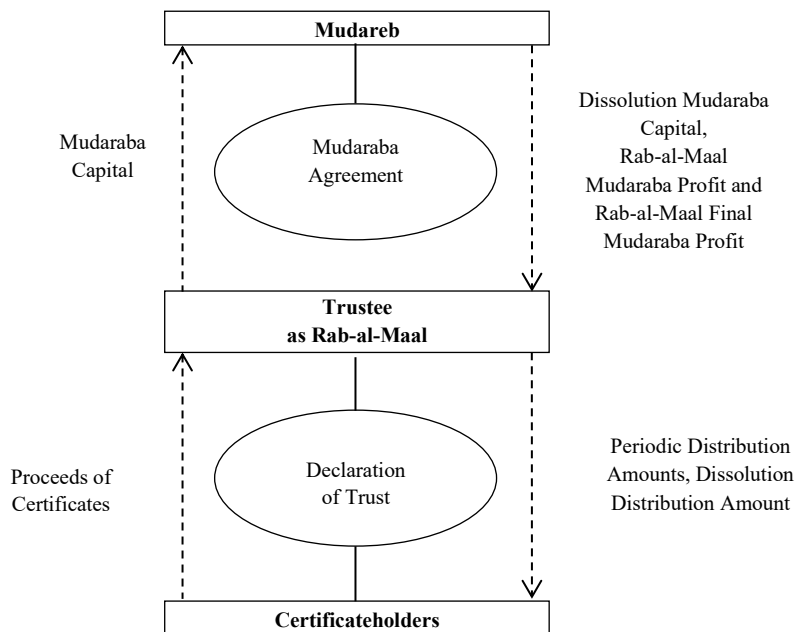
Mudareb

Mudaraba Capital

Mudaraba Agreement

Dissolution Mudaraba Capital, Rab-al-Maal Mudaraba Profit and Rab-al-Maal Final Mudaraba Profit

Trustee as Rab-al-Maal

Proceeds of Certificates

Declaration of Trust

Periodic Distribution Amounts, Dissolution Distribution Amount

Certificateholders